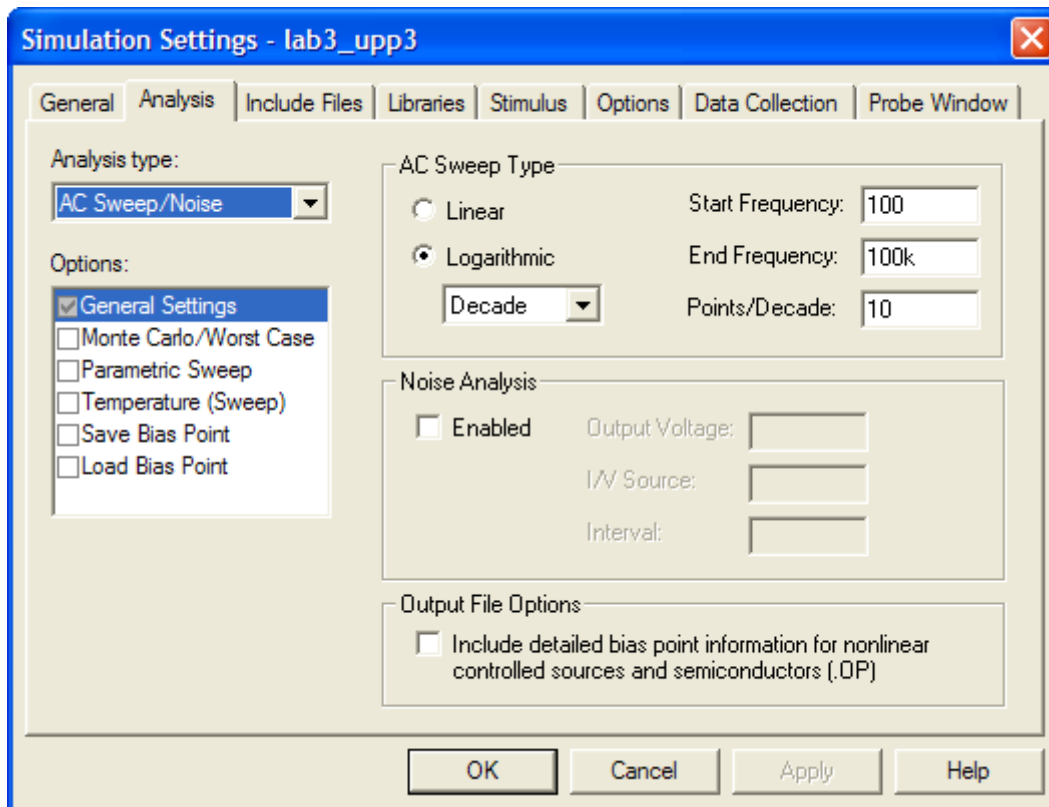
Simulation Settings - lab3_upp3

General | Analysis | Include Files | Libraries | Stimulus | Options | Data Collection | Probe Window

Analysis type:
AC Sweep/Noise

Options:
General Settings
Monte Carlo/Worst Case
Parametric Sweep
Temperature (Sweep)
Save Bias Point
Load Bias Point

AC Sweep Type
Linear
Logarithmic
Decade

Start Frequency: 100
End Frequency: 100k
Points/Decade: 10

Noise Analysis
Enabled
Output Voltage:
I/V Source:
Interval:

Output File Options
Include detailed bias point information for nonlinear controlled sources and semiconductors (.OP)

OK | Cancel | Apply | Help